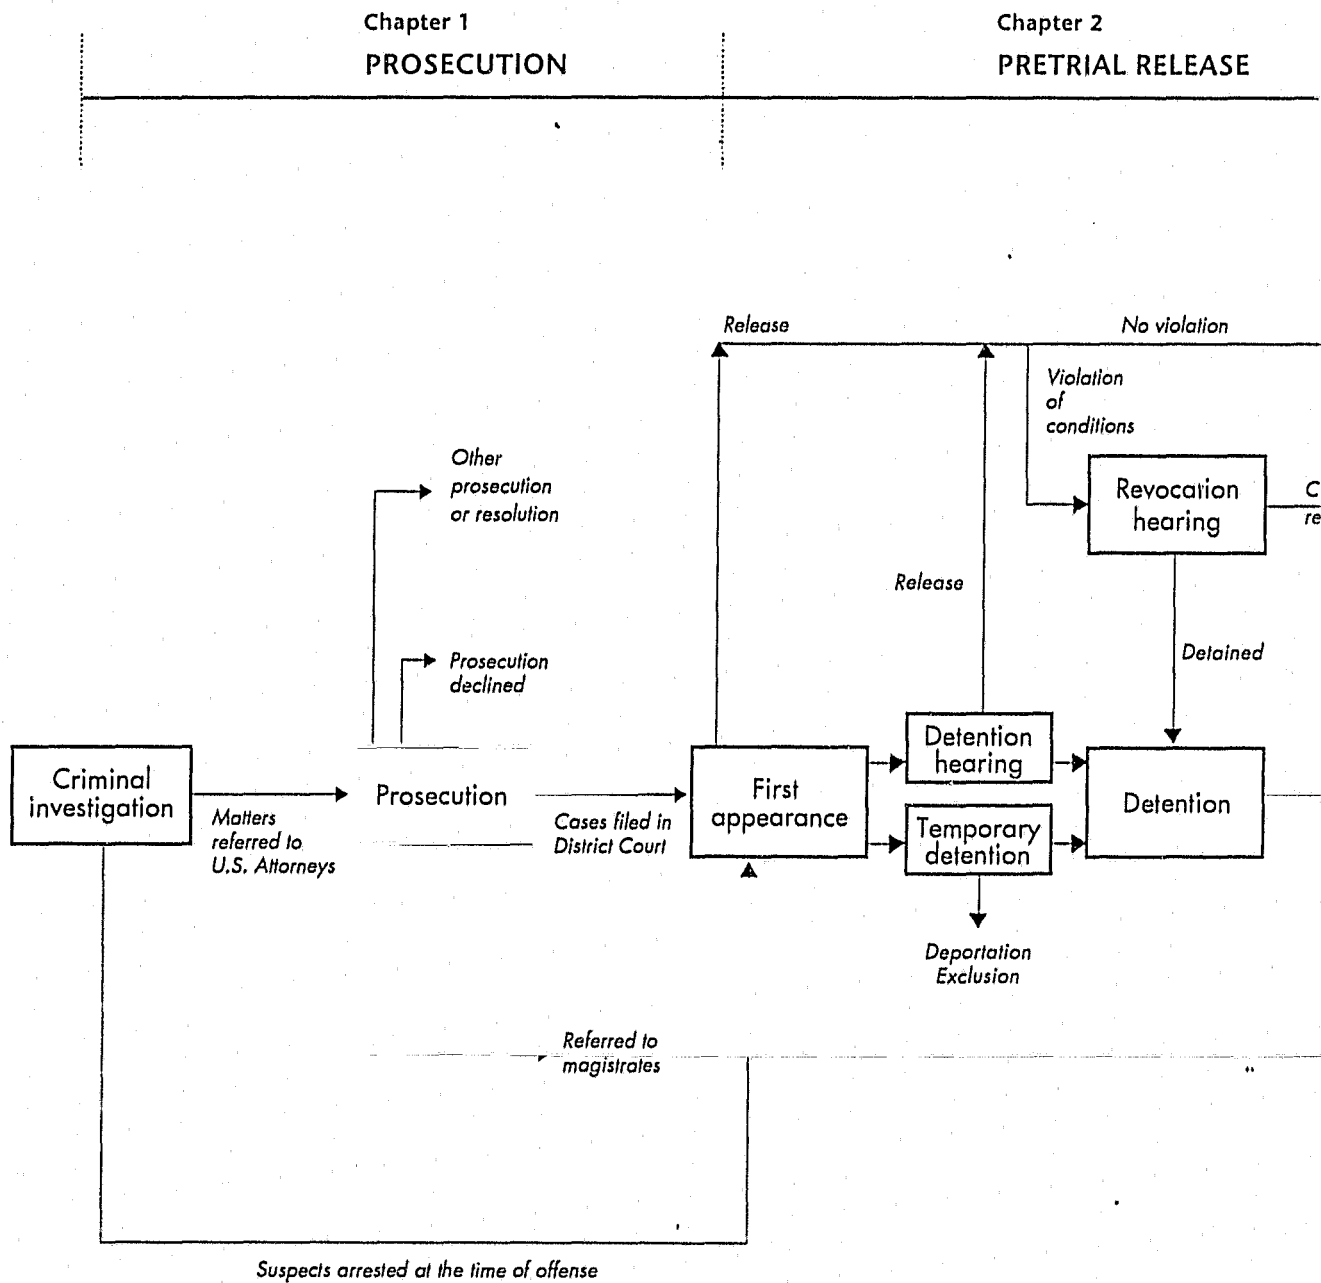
Chapter 1
PROSECUTION

Chapter 2
PRETRIAL RELEASE

Release

No violation

Violation of conditions

Other prosecution or resolution

Revocation hearing

C
re

Release

Prosecution declined

Detained

Detention hearing

Criminal investigation

Matters referred to U.S. Attorneys

Prosecution

Cases filed in District Court

First appearance

Detention

Temporary detention

Deportation Exclusion

Referred to magistrates

Suspects arrested at the time of offense